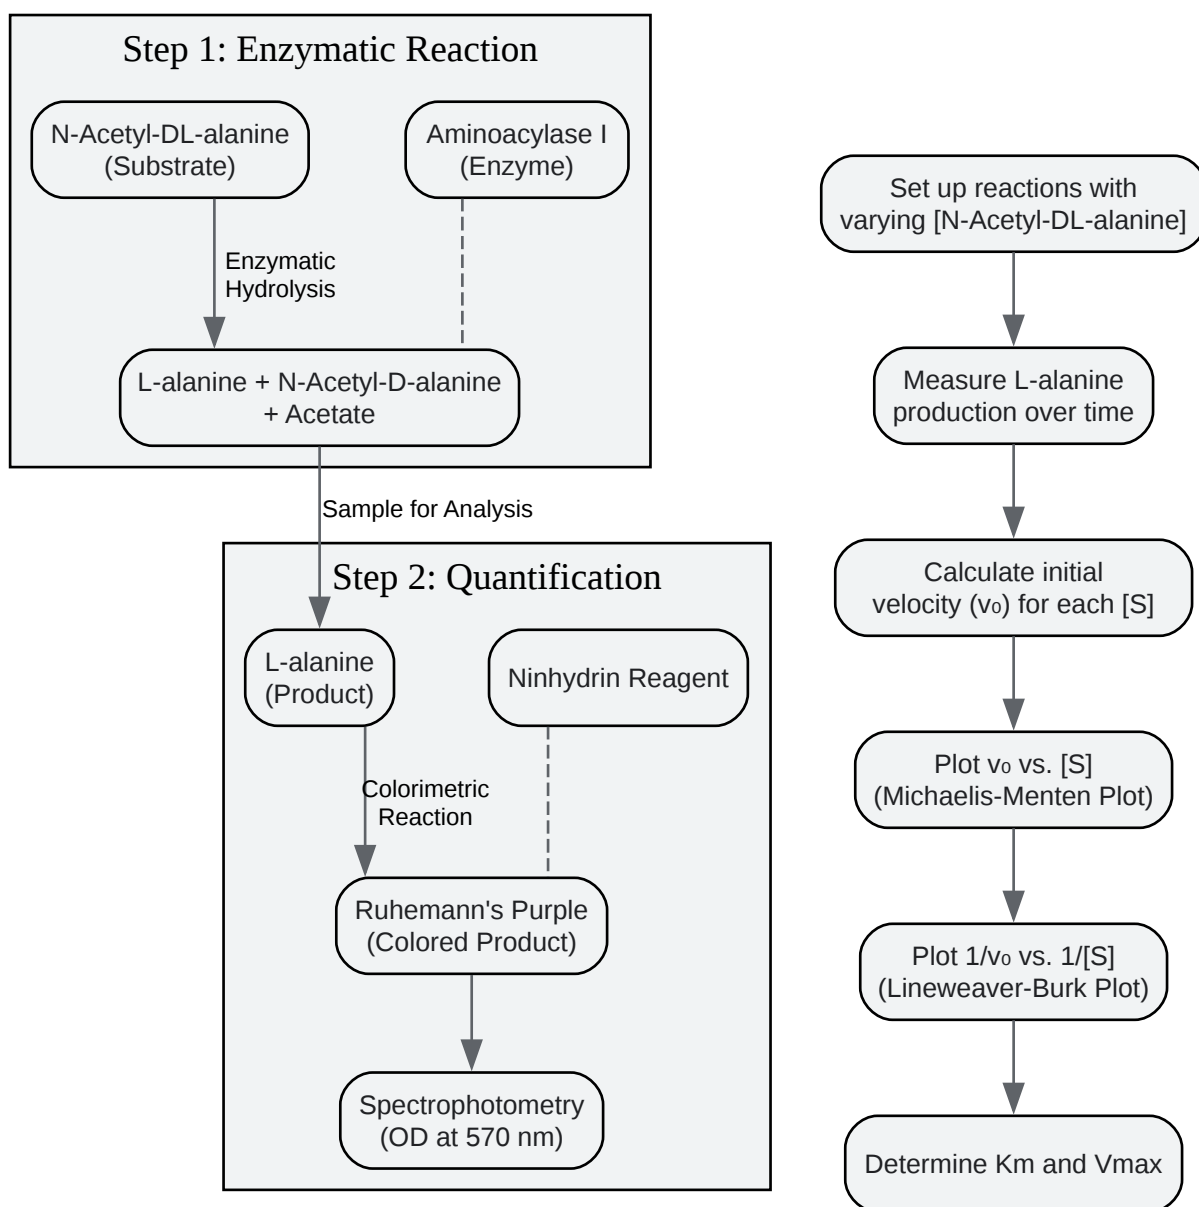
Step 1: Enzymatic Reaction

N-Acetyl-DL-alanine (Substrate)

Aminoacylase I (Enzyme)

Enzymatic Hydrolysis

L-alanine + N-Acetyl-D-alanine + Acetate

Sample for Analysis

Step 2: Quantification

L-alanine (Product)

Ninhydrin Reagent

Colorimetric Reaction

Ruhemann's Purple (Colored Product)

Spectrophotometry (OD at 570 nm)

Set up reactions with varying [N-Acetyl-DL-alanine]

Measure L-alanine production over time

Calculate initial velocity ($v_0$) for each [S]

Plot $v_0$ vs. [S] (Michaelis-Menten Plot)

Plot $1/v_0$ vs. 1/[S] (Lineweaver-Burk Plot)

Determine Km and Vmax